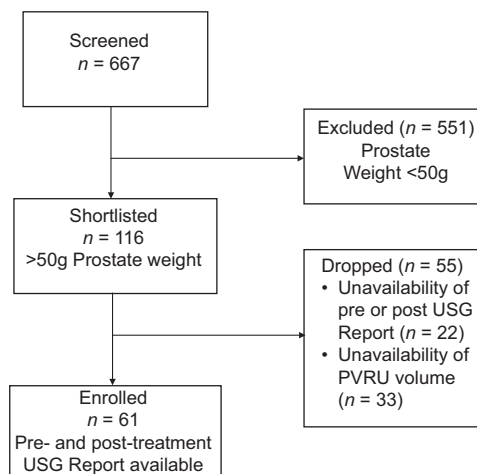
Screened
$n$ = 667

Excluded ($n$ = 551)
Prostate
Weight <50g

Shortlisted
$n$ = 116
>50g Prostate weight

Dropped ($n$ = 55)
• Unavailability of pre or post USG Report ($n$ = 22)
• Unavailability of PVRU volume ($n$ = 33)

Enrolled
$n$ = 61
Pre- and post-treatment USG Report available